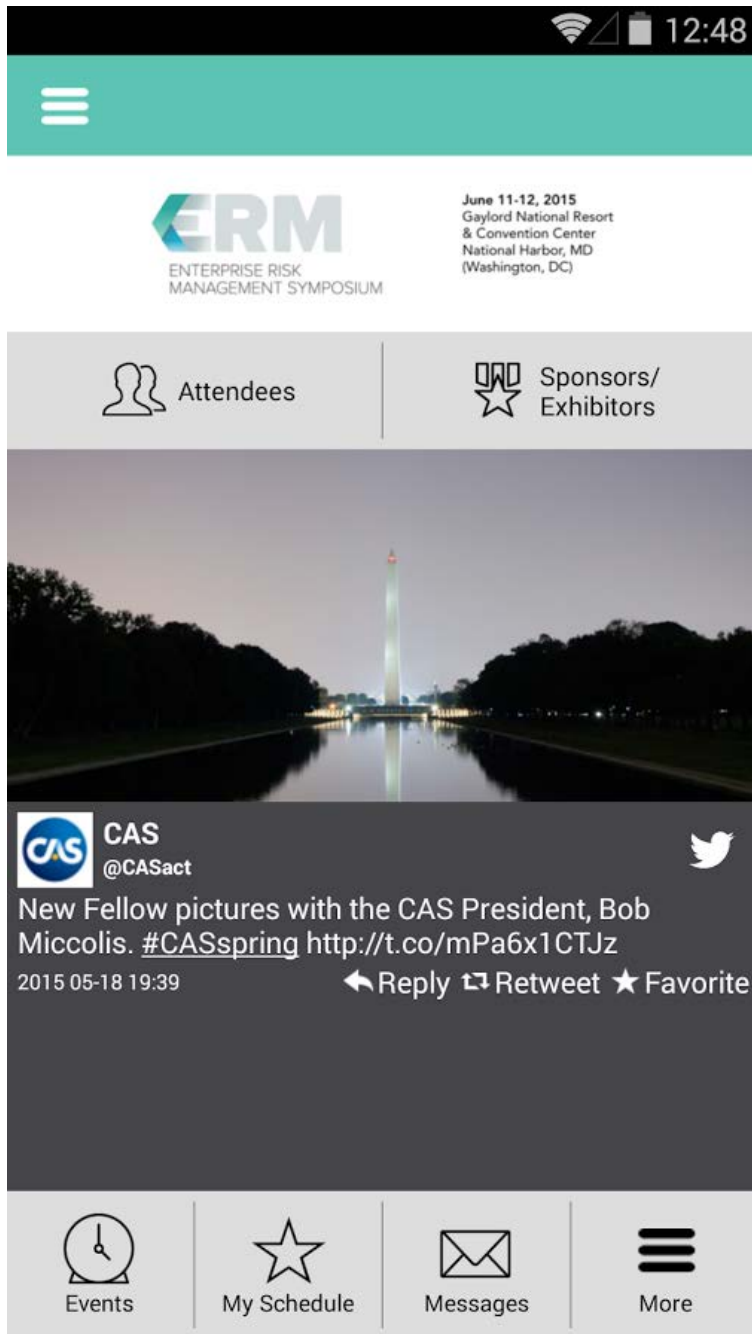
12:48

ERM
ENTERPRISE RISK MANAGEMENT SYMPOSIUM

June 11-12, 2015
Gaylord National Resort & Convention Center
National Harbor, MD
(Washington, DC)

Attendees

Sponsors/ Exhibitors

CAS
CAS
@CASact

New Fellow pictures with the CAS President, Bob Miccolis. #CASspring http://t.co/mPa6x1CTJz

2015 05-18 19:39

Reply Retweet Favorite

Events

My Schedule

Messages

More